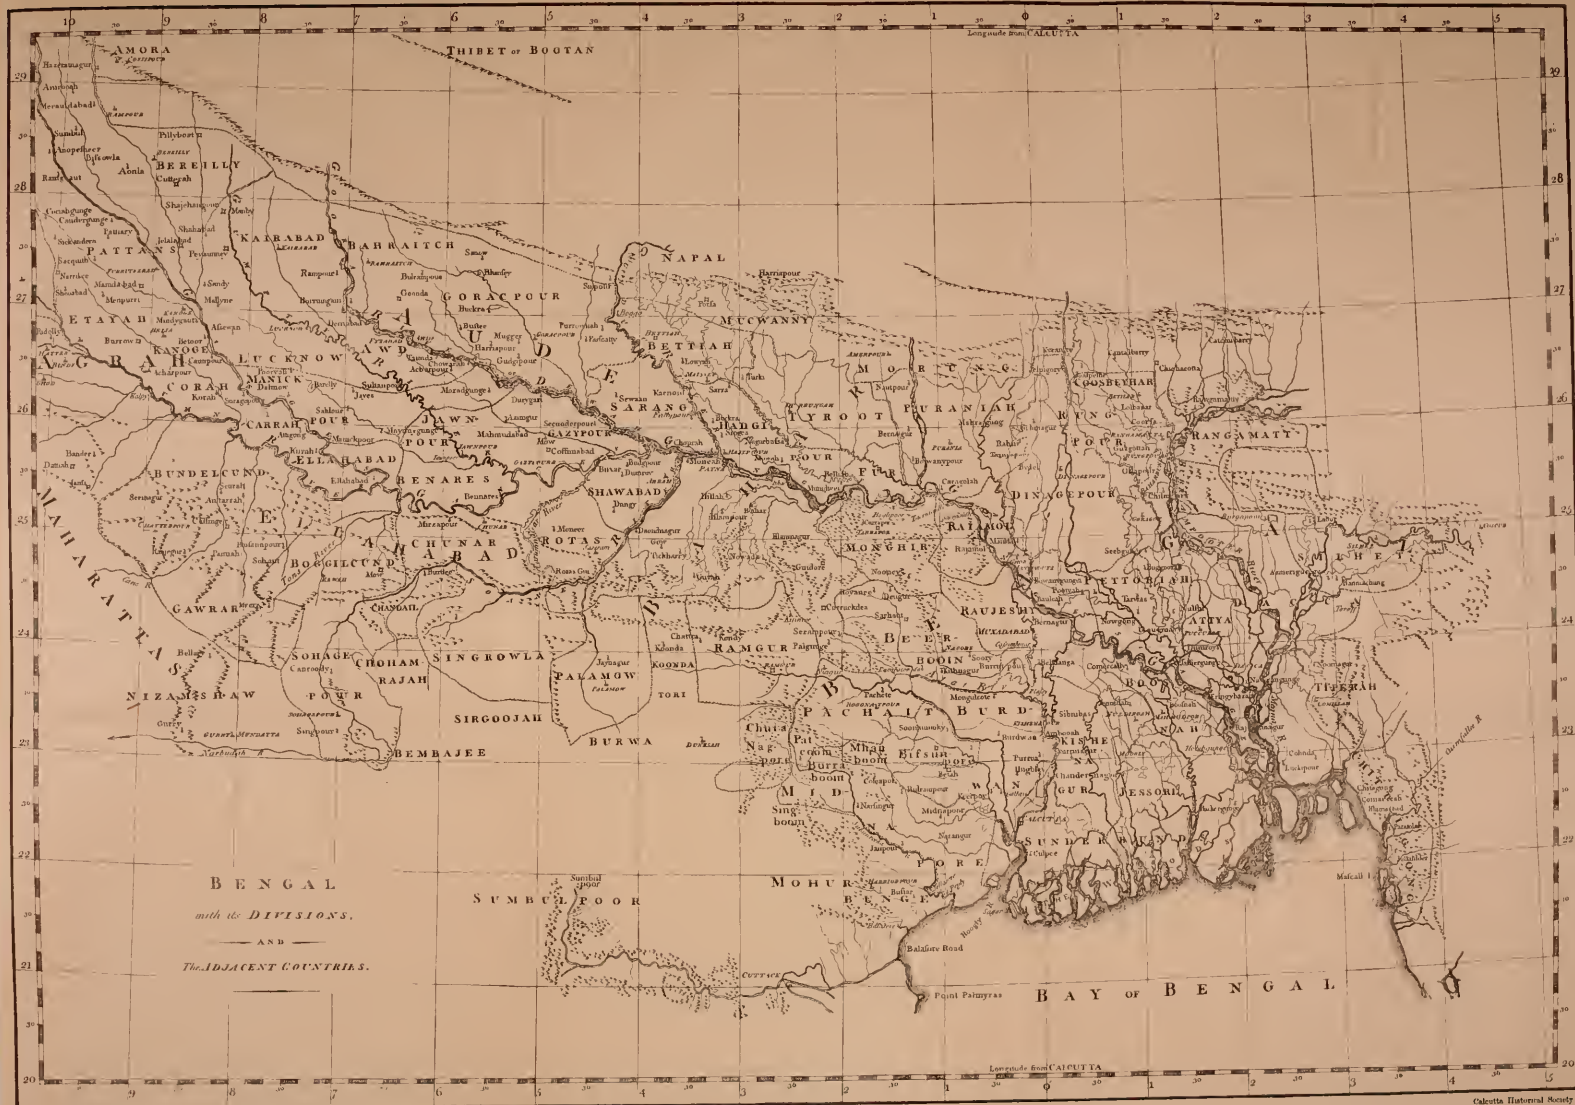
Longitude from CALCUTTA

THIBET or BOOTAN

AMORA

BENGAL

with its DIVISIONS,

AND

The ADJACENT COUNTRIES.

BEREILLY

PATTANS

ETAYAH

KANOGE

LUCKNOW

MANICK

CORAH

CARRAH

ELLAHABAD

BUNDELCUND

ALLAHABAD

CHUNAR

BOGGILCUND

GAWRAR

MAHARATTAS

NIZAMSHAW

SOHAGE

CHOHAM SINGROWLA

RAJAH

POUR

SIRGOOJAH

BEMBAJEE

KAIRABAD

BAHRAITCH

GORACPOUR

AWD

JAWN POUR

BENARES

GAZYPOUR

SARANG

BETTIAH

NAPAL

MUCWANNY

SHAWABADY

ROTAS

PALAMOW

KOONDA

TORI

BURWA

RAMGUR

HADGI POUR

TYROOT

PURANIAH

MORUNG

MONGHIR

BEHAR

BEERBOOM

PACHAIT

BURDWAN

Chuta Nagpoor

Mhanboom

Bifsinpour

Burraboom

MIDNAPORE

Singboom

MOHURBENG

SUMBULPOOR

CUTTACK

Balafore Road

Point Palmyras

BAY OF BENGAL

RAJEMAL

DINAGEPOUR

RAUJESHY

CUNGPOUR

RANGAMATTY

COOSBEYHAR

SILHET

PETTORIAH

ATTYA

DACCA

BOOSNAH

KISHENAGUR

JESSORE

SUNDERBUND

TIPERAH

CHITTIGONG

Mafcall I.

Calcutta

Hoogly R.

Patna

Moorshedabad

Benares

Ellahabad

Dacca

Longitude from CALCUTTA

10 9 8 7 6 5 4 3 2 1 0 1 2 3 4 5

29 28 27 26 25 24 23 22 21 20

Calcutta Historical Society